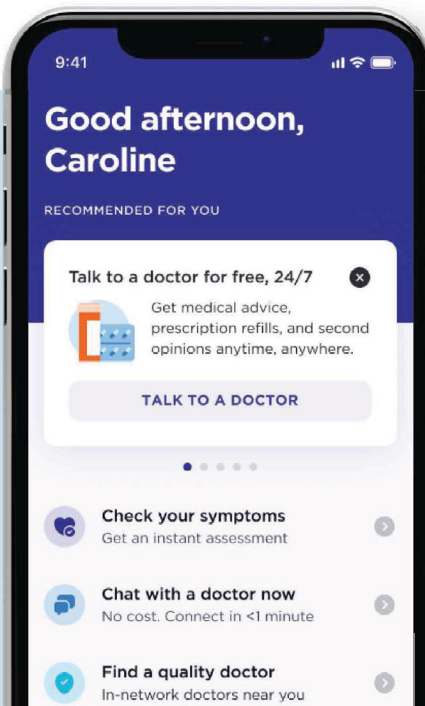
9:41

Good afternoon, Caroline

RECOMMENDED FOR YOU

Talk to a doctor for free, 24/7

Get medical advice, prescription refills, and second opinions anytime, anywhere.

TALK TO A DOCTOR

Check your symptoms
Get an instant assessment

Chat with a doctor now
No cost. Connect in <1 minute

Find a quality doctor
In-network doctors near you